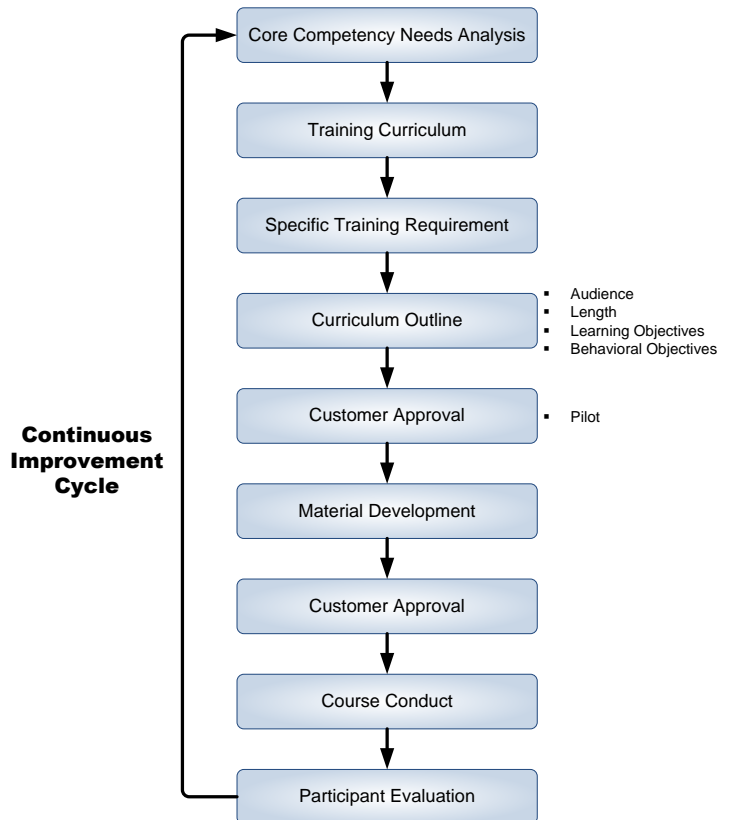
Core Competency Needs Analysis

Training Curriculum

Specific Training Requirement

Curriculum Outline

- Audience
- Length
- Learning Objectives
- Behavioral Objectives

Customer Approval

- Pilot

Continuous Improvement Cycle

Material Development

Customer Approval

Course Conduct

Participant Evaluation